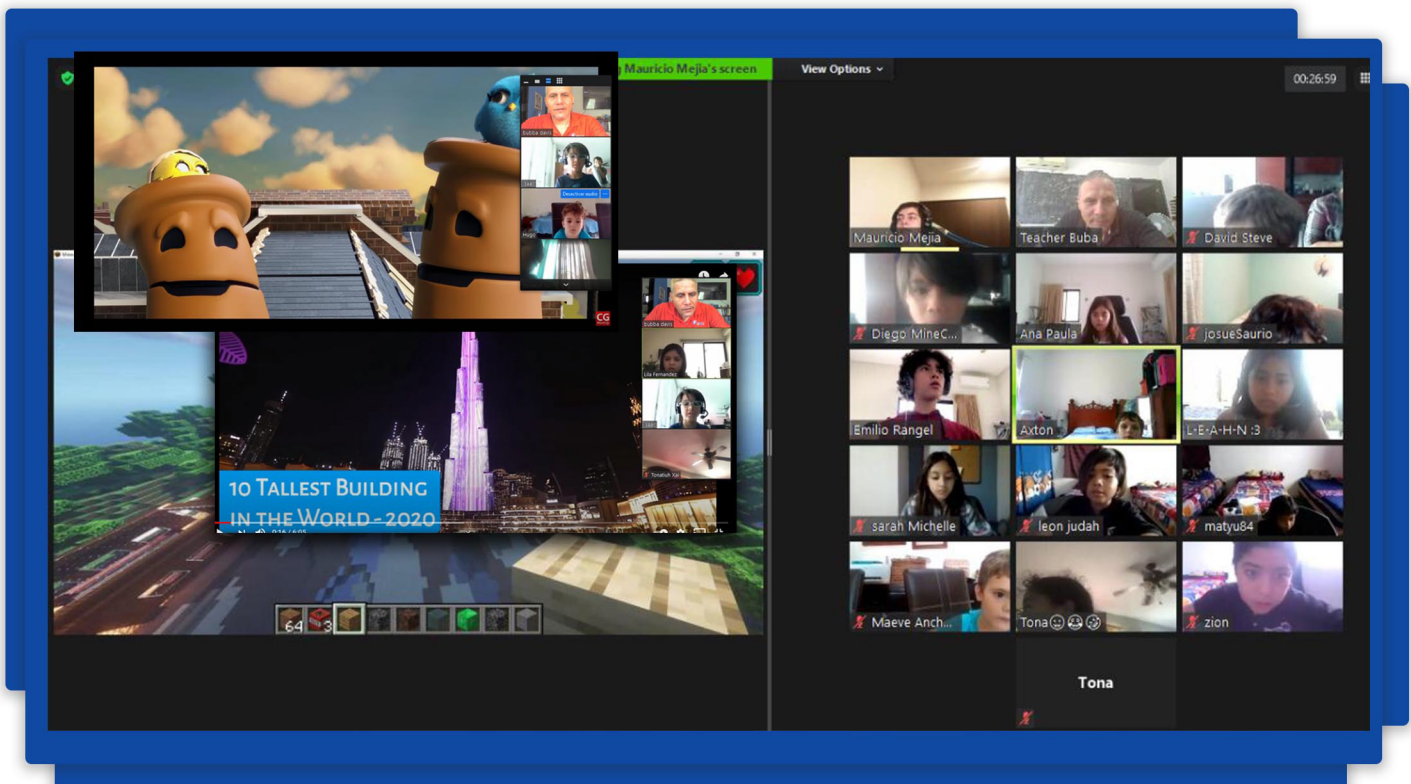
g Mauricio Mejia's screen

View Options

00:26:59

bubba davis

Desactivar audio

Hugo

CG

bubba davis

Lila Fernandez

Tonatiuh Xal

10 Tallest Building in the World - 2020

64 3

Mauricio Mejia

Teacher Buba

David Steve

Diego MineC...

Ana Paula

josueSaurio

Emilio Rangel

Axton

L-E-A-H-N :3

sarah Michelle

leon judah

matyu84

Maeve Anch...

Tona😐😩😵

zion

Tona